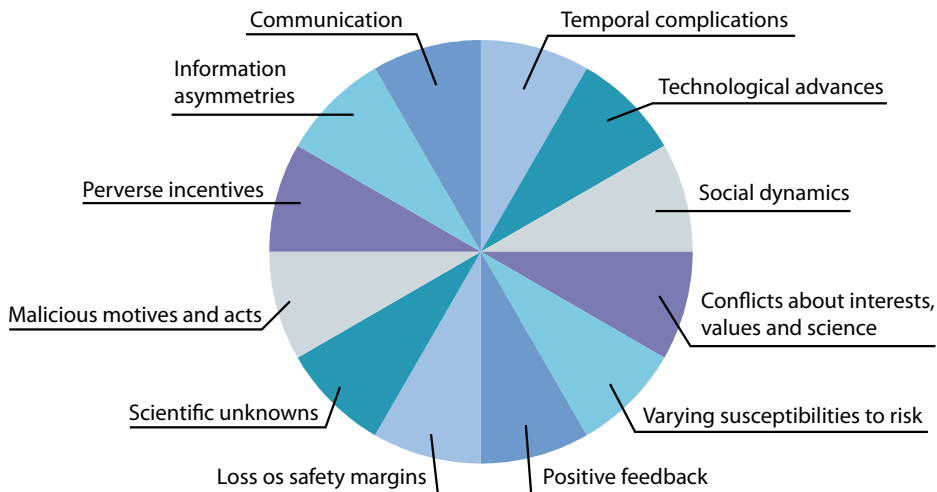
Communication
Temporal complications
Information asymmetries
Technological advances
Perverse incentives
Social dynamics
Malicious motives and acts
Conflicts about interests, values and science
Scientific unknowns
Varying susceptibilities to risk
Loss os safety margins
Positive feedback